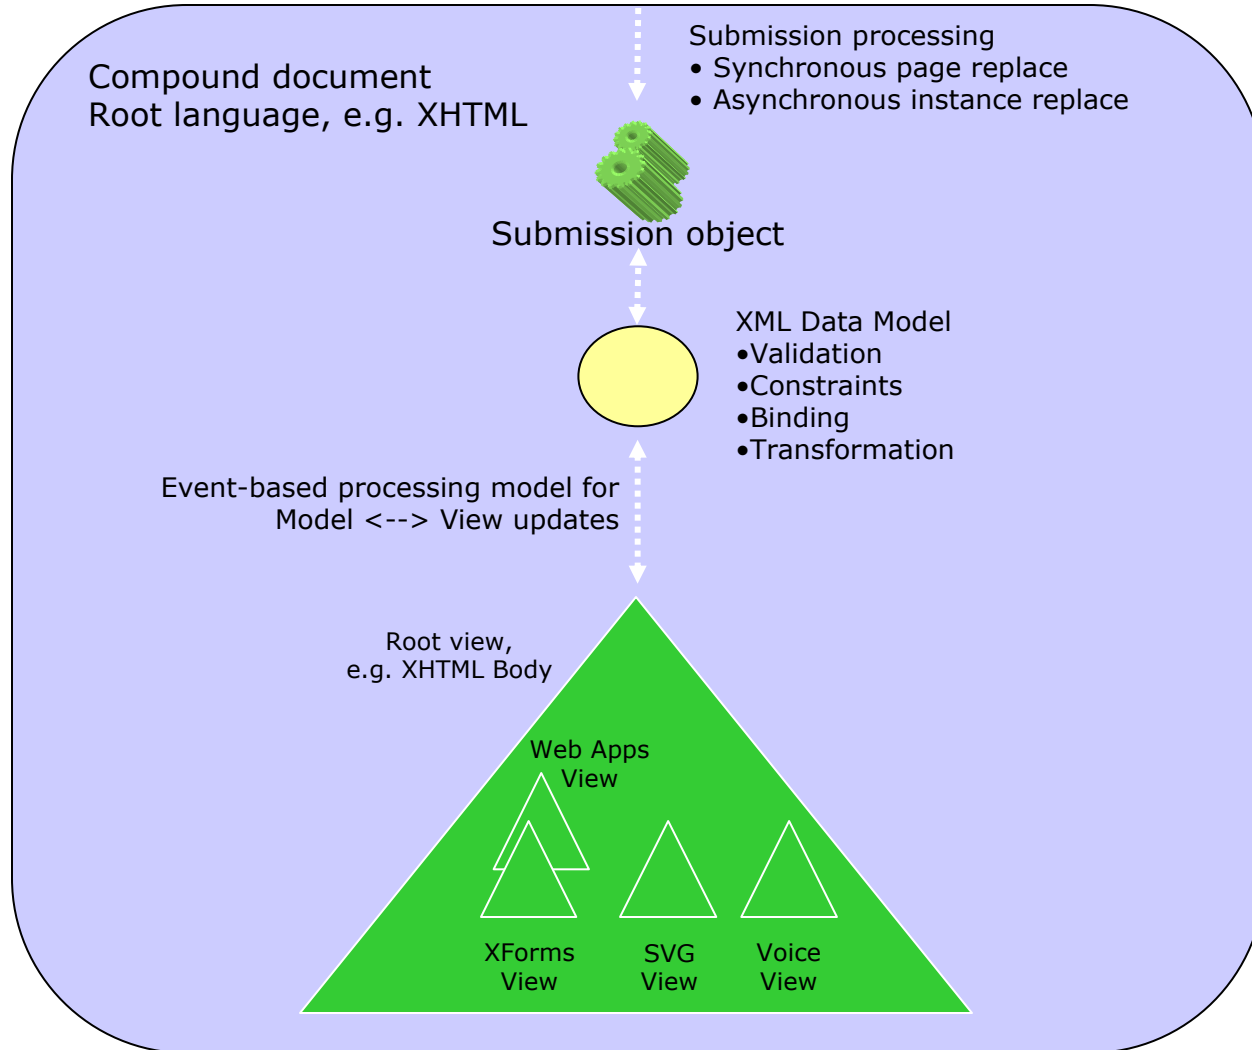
Compound document
Root language, e.g. XHTML

Submission processing
• Synchronous page replace
• Asynchronous instance replace

Submission object

XML Data Model
•Validation
•Constraints
•Binding
•Transformation

Event-based processing model for
Model <--> View updates

Root view,
e.g. XHTML Body

Web Apps
View

XForms
View

SVG
View

Voice
View